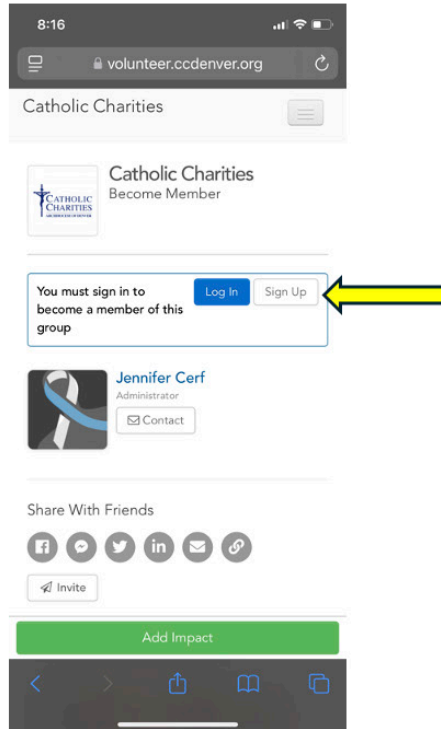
8:16

volunteer.ccdenver.org

Catholic Charities

CATHOLIC CHARITIES ARCHDIOCESE OF DENVER

Catholic Charities
Become Member

You must sign in to become a member of this group

Log In

Sign Up

Jennifer Cerf
Administrator

Contact

Share With Friends

Invite

Add Impact